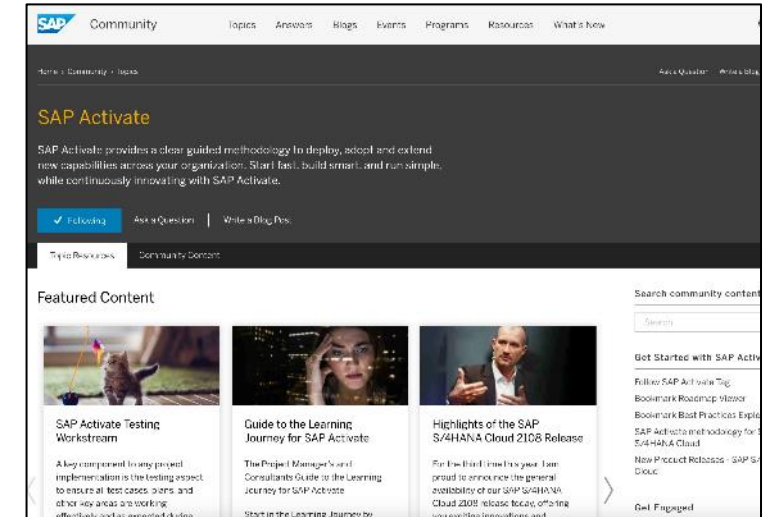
SAP Community Topics Answers Blogs Events Programs Resources What's New

Home › Community › Topics

Ask a Question Write a Blog

SAP Activate

SAP Activate provides a clear guided methodology to deploy, adopt and extend new capabilities across your organization. Start fast, build smart, and run simple, while continuously innovating with SAP Activate.

✓ Following Ask a Question | Write a Blog Post

Topic Resources Community Content

Featured Content

SAP Activate Testing Workstream

A key component to any project implementation is the testing aspect to ensure all test cases, plans, and other key areas are working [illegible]

Guide to the Learning Journey for SAP Activate

The Project Manager's and Consultants Guide to the Learning Journey for SAP Activate

Start in the Learning Journey by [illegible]

Highlights of the SAP S/4HANA Cloud 2108 Release

For the third time this year, I am proud to announce the general availability of our SAP S/4HANA Cloud 2108 release today, offering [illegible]

Search community content

Search

Get Started with SAP Activ

Follow SAP Activate Tag

Bookmark Roadmap Viewer

Bookmark Best Practices Exple

SAP Activate methodology for S/4HANA Cloud

New Product Releases - SAP S Cloud

Get Engaged